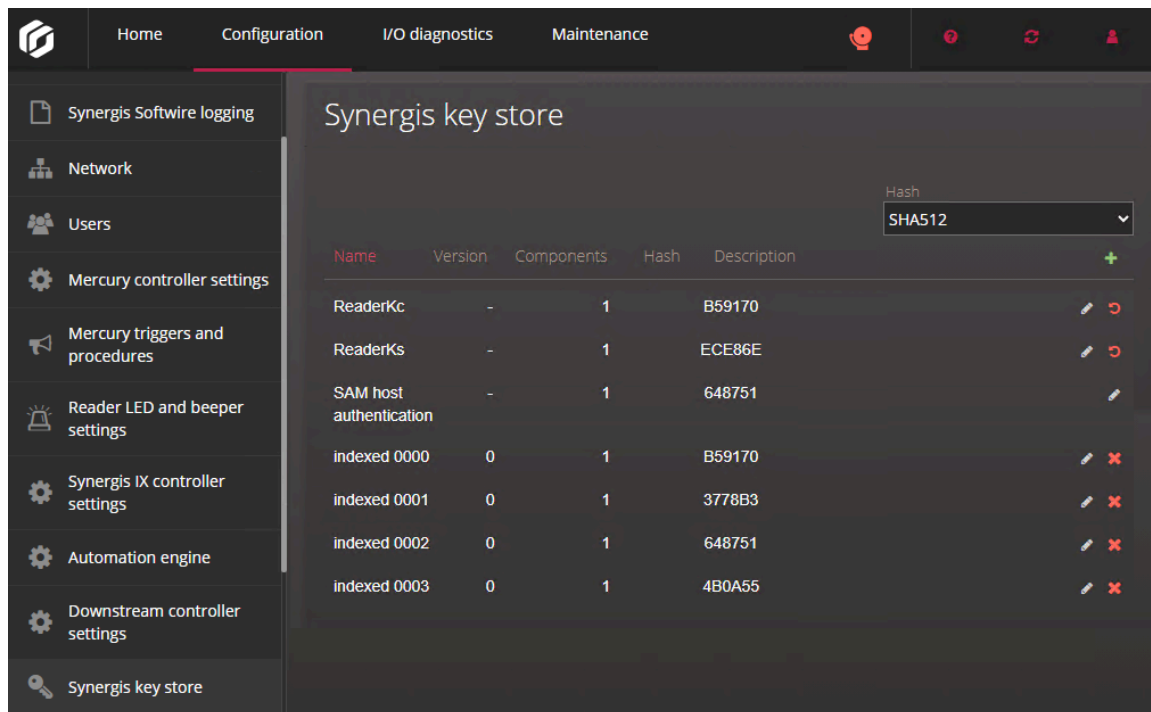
Home Configuration I/O diagnostics Maintenance

Synergis Softwire logging
Network
Users
Mercury controller settings
Mercury triggers and procedures
Reader LED and beeper settings
Synergis IX controller settings
Automation engine
Downstream controller settings
Synergis key store

Synergis key store

Hash
SHA512

| Name | Version | Components | Hash | Description |
|---|---|---|---|---|
| ReaderKc | - | 1 | B59170 | |
| ReaderKs | - | 1 | ECE86E | |
| SAM host authentication | - | 1 | 648751 | |
| indexed 0000 | 0 | 1 | B59170 | |
| indexed 0001 | 0 | 1 | 3778B3 | |
| indexed 0002 | 0 | 1 | 648751 | |
| indexed 0003 | 0 | 1 | 4B0A55 | |